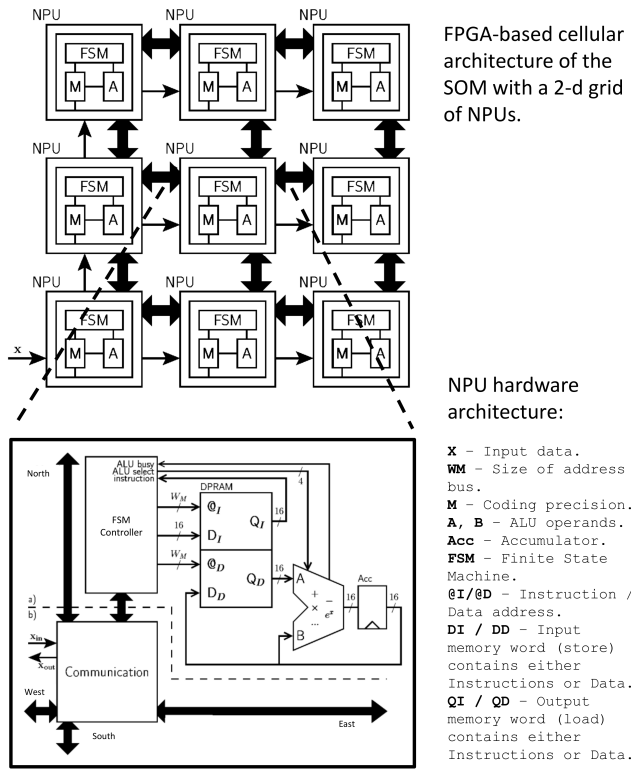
NPU NPU NPU
FSM FSM FSM
M A M A M A
NPU NPU NPU
FSM FSM FSM
M A M A M A
NPU NPU NPU
FSM FSM FSM
x
M A M A M A

FPGA-based cellular architecture of the SOM with a 2-d grid of NPUs.

North
ALU busy
ALU select
instruction
DPRAM
4
$W_M$
FSM Controller
$@_I$
$Q_I$
16
16
$D_I$
$W_M$
$@_D$
16
$Q_D$
A
Acc
$D_D$
+ −
× $e^x$
...
16
16
B
a)
b)
$x_{in}$
$x_{out}$
Communication
West
East
South

NPU hardware architecture:

**X** – Input data.
**WM** – Size of address bus.
**M** – Coding precision.
**A, B** – ALU operands.
**Acc** – Accumulator.
**FSM** – Finite State Machine.
**@I/@D** – Instruction / Data address.
**DI / DD** – Input memory word (store) contains either Instructions or Data.
**QI / QD** – Output memory word (load) contains either Instructions or Data.